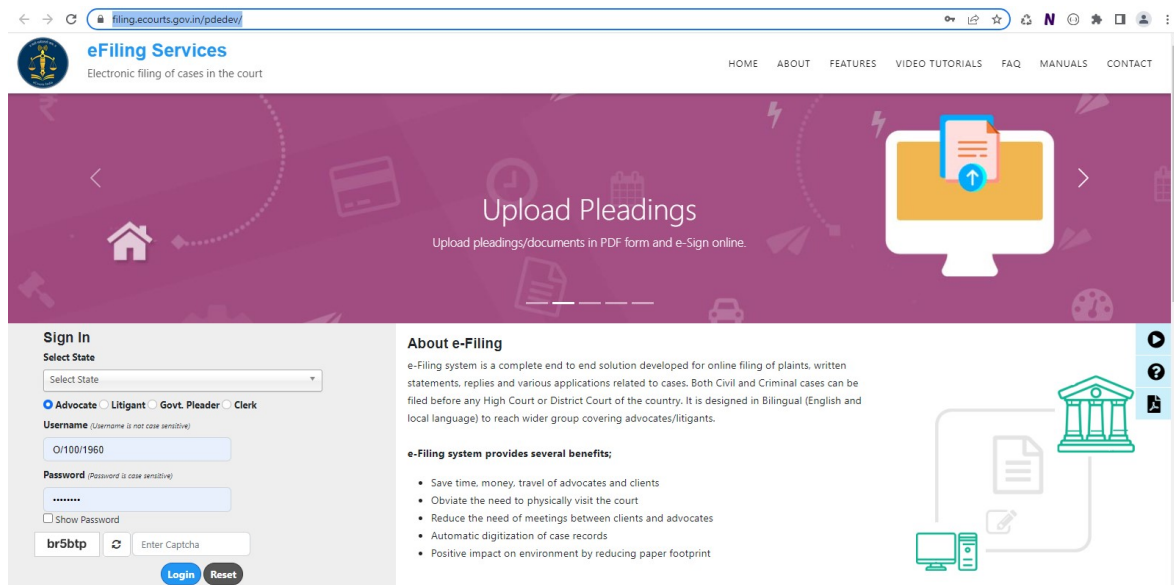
filing.ecourts.gov.in/pdedev/

eFiling Services
Electronic filing of cases in the court

HOME ABOUT FEATURES VIDEO TUTORIALS FAQ MANUALS CONTACT

Upload Pleadings
Upload pleadings/documents in PDF form and e-Sign online.

Sign In
Select State
Select State
Advocate Litigant Govt. Pleader Clerk
Username (Username is not case sensitive)
O/100/1960
Password (Password is case sensitive)
••••••••
Show Password
br5btp
Enter Captcha
Login Reset

About e-Filing
e-Filing system is a complete end to end solution developed for online filing of plaints, written statements, replies and various applications related to cases. Both Civil and Criminal cases can be filed before any High Court or District Court of the country. It is designed in Bilingual (English and local language) to reach wider group covering advocates/litigants.

e-Filing system provides several benefits;

- Save time, money, travel of advocates and clients
- Obviate the need to physically visit the court
- Reduce the need of meetings between clients and advocates
- Automatic digitization of case records
- Positive impact on environment by reducing paper footprint